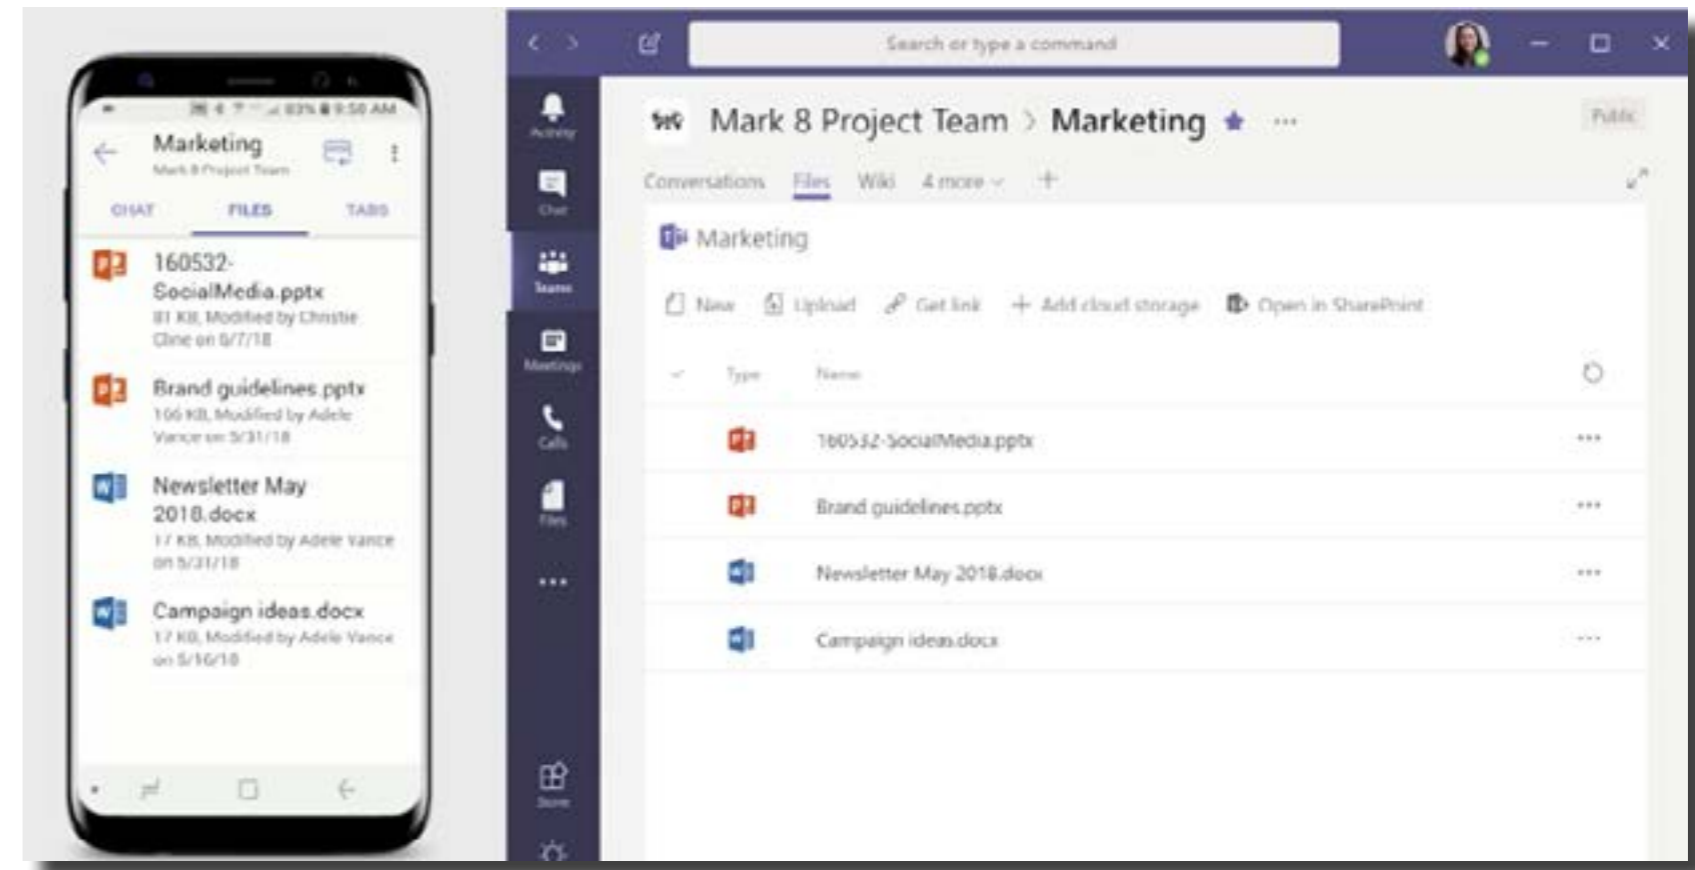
83% 9:50 AM

Marketing
Mark 8 Project Team

CHAT FILES TABS

160532-SocialMedia.pptx
81 KB, Modified by Christie Cline on 6/7/18

Brand guidelines.pptx
106 KB, Modified by Adele Vance on 5/31/18

Newsletter May 2018.docx
17 KB, Modified by Adele Vance on 5/31/18

Campaign ideas.docx
17 KB, Modified by Adele Vance on 5/16/18

Search or type a command

Activity
Chat
Teams
Meetings
Calls
Files
...
Store

Mark 8 Project Team > Marketing ...

Public

Conversations Files Wiki 4 more +

Marketing

New Upload Get link + Add cloud storage Open in SharePoint

Type Name

160532-SocialMedia.pptx ...
Brand guidelines.pptx ...
Newsletter May 2018.docx ...
Campaign ideas.docx ...